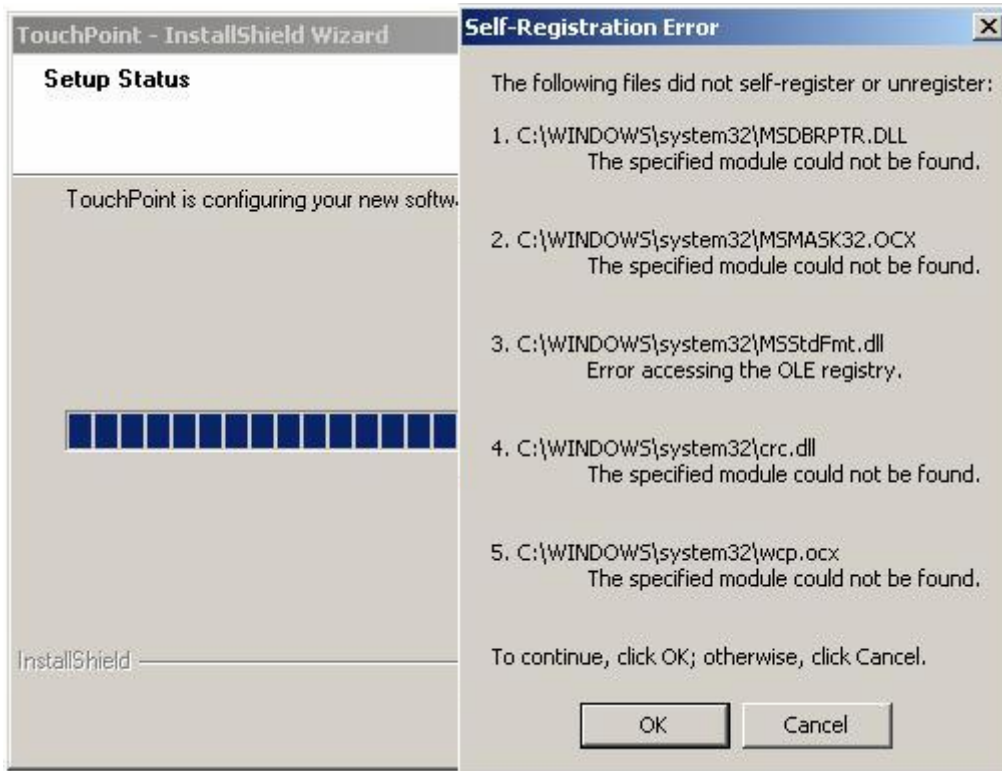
TouchPoint - InstallShield Wizard

Setup Status

TouchPoint is configuring your new softw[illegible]

InstallShield

Self-Registration Error

×

The following files did not self-register or unregister:

1. C:\WINDOWS\system32\MSDBRPTR.DLL
The specified module could not be found.

2. C:\WINDOWS\system32\MSMASK32.OCX
The specified module could not be found.

3. C:\WINDOWS\system32\MSStdFmt.dll
Error accessing the OLE registry.

4. C:\WINDOWS\system32\crc.dll
The specified module could not be found.

5. C:\WINDOWS\system32\wcp.ocx
The specified module could not be found.

To continue, click OK; otherwise, click Cancel.

OK

Cancel